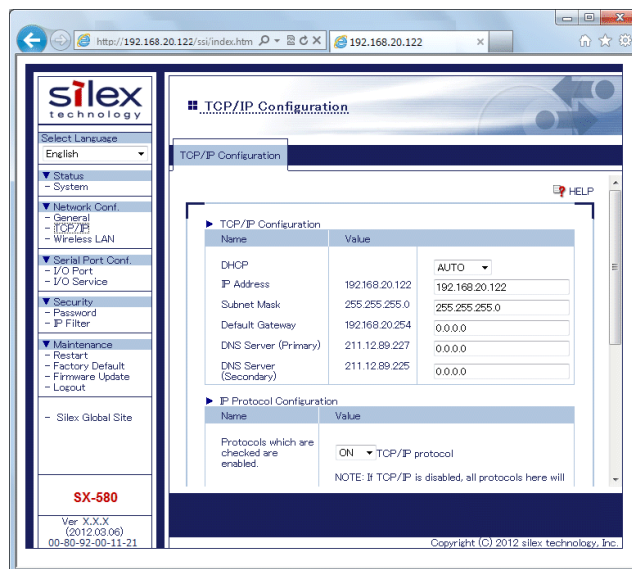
http://192.168.20.122/ssi/index.htm
192.168.20.122

silex technology

Select Language
English

▼ Status
- System

▼ Network Conf.
- General
- TCP/IP
- Wireless LAN

▼ Serial Port Conf.
- I/O Port
- I/O Service

▼ Security
- Password
- IP Filter

▼ Maintenance
- Restart
- Factory Default
- Firmware Update
- Logout

- Silex Global Site

SX-580

Ver X.X.X
(2012.03.06)
00-80-92-00-11-21

TCP/IP Configuration

TCP/IP Configuration

HELP

▶ TCP/IP Configuration

| Name | Value | |
|---|---|---|
| DHCP | | AUTO |
| IP Address | 192.168.20.122 | 192.168.20.122 |
| Subnet Mask | 255.255.255.0 | 255.255.255.0 |
| Default Gateway | 192.168.20.254 | 0.0.0.0 |
| DNS Server (Primary) | 211.12.89.227 | 0.0.0.0 |
| DNS Server (Secondary) | 211.12.89.225 | 0.0.0.0 |

▶ IP Protocol Configuration

| Name | Value |
|---|---|
| Protocols which are checked are enabled. | ON TCP/IP protocol<br>NOTE: If TCP/IP is disabled, all protocols here will |

Copyright (C) 2012 silex technology, Inc.